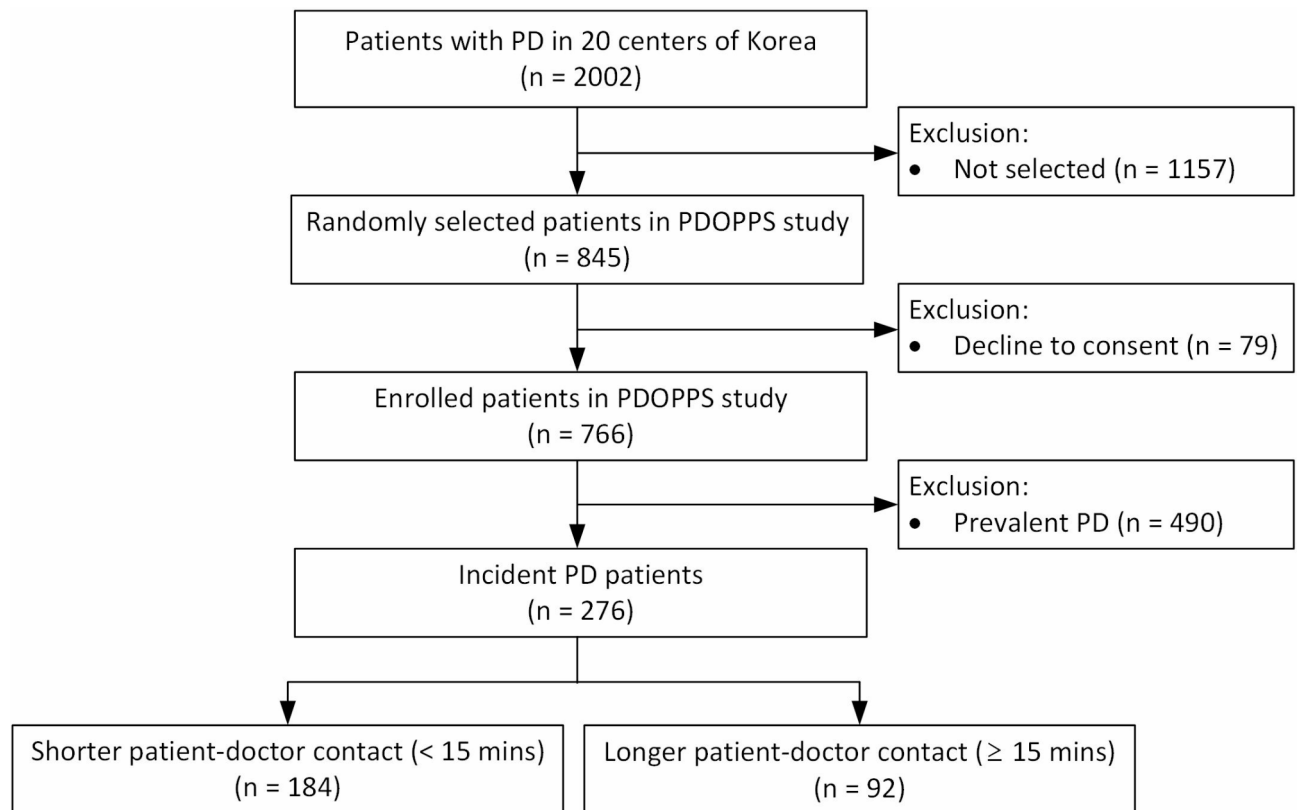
Patients with PD in 20 centers of Korea
(n = 2002)

Exclusion:
• Not selected (n = 1157)

Randomly selected patients in PDOPPS study
(n = 845)

Exclusion:
• Decline to consent (n = 79)

Enrolled patients in PDOPPS study
(n = 766)

Exclusion:
• Prevalent PD (n = 490)

Incident PD patients
(n = 276)

Shorter patient-doctor contact (< 15 mins)
(n = 184)

Longer patient-doctor contact ($\geq$ 15 mins)
(n = 92)